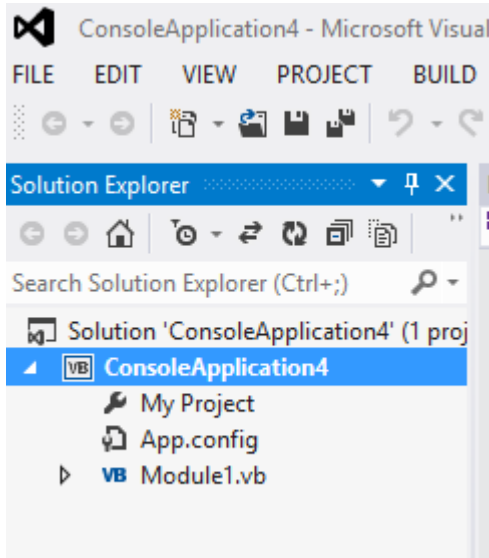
ConsoleApplication4 - Microsoft Visual

FILE EDIT VIEW PROJECT BUILD

Solution Explorer

Search Solution Explorer (Ctrl+;)

Solution 'ConsoleApplication4' (1 proj

ConsoleApplication4

My Project

App.config

Module1.vb